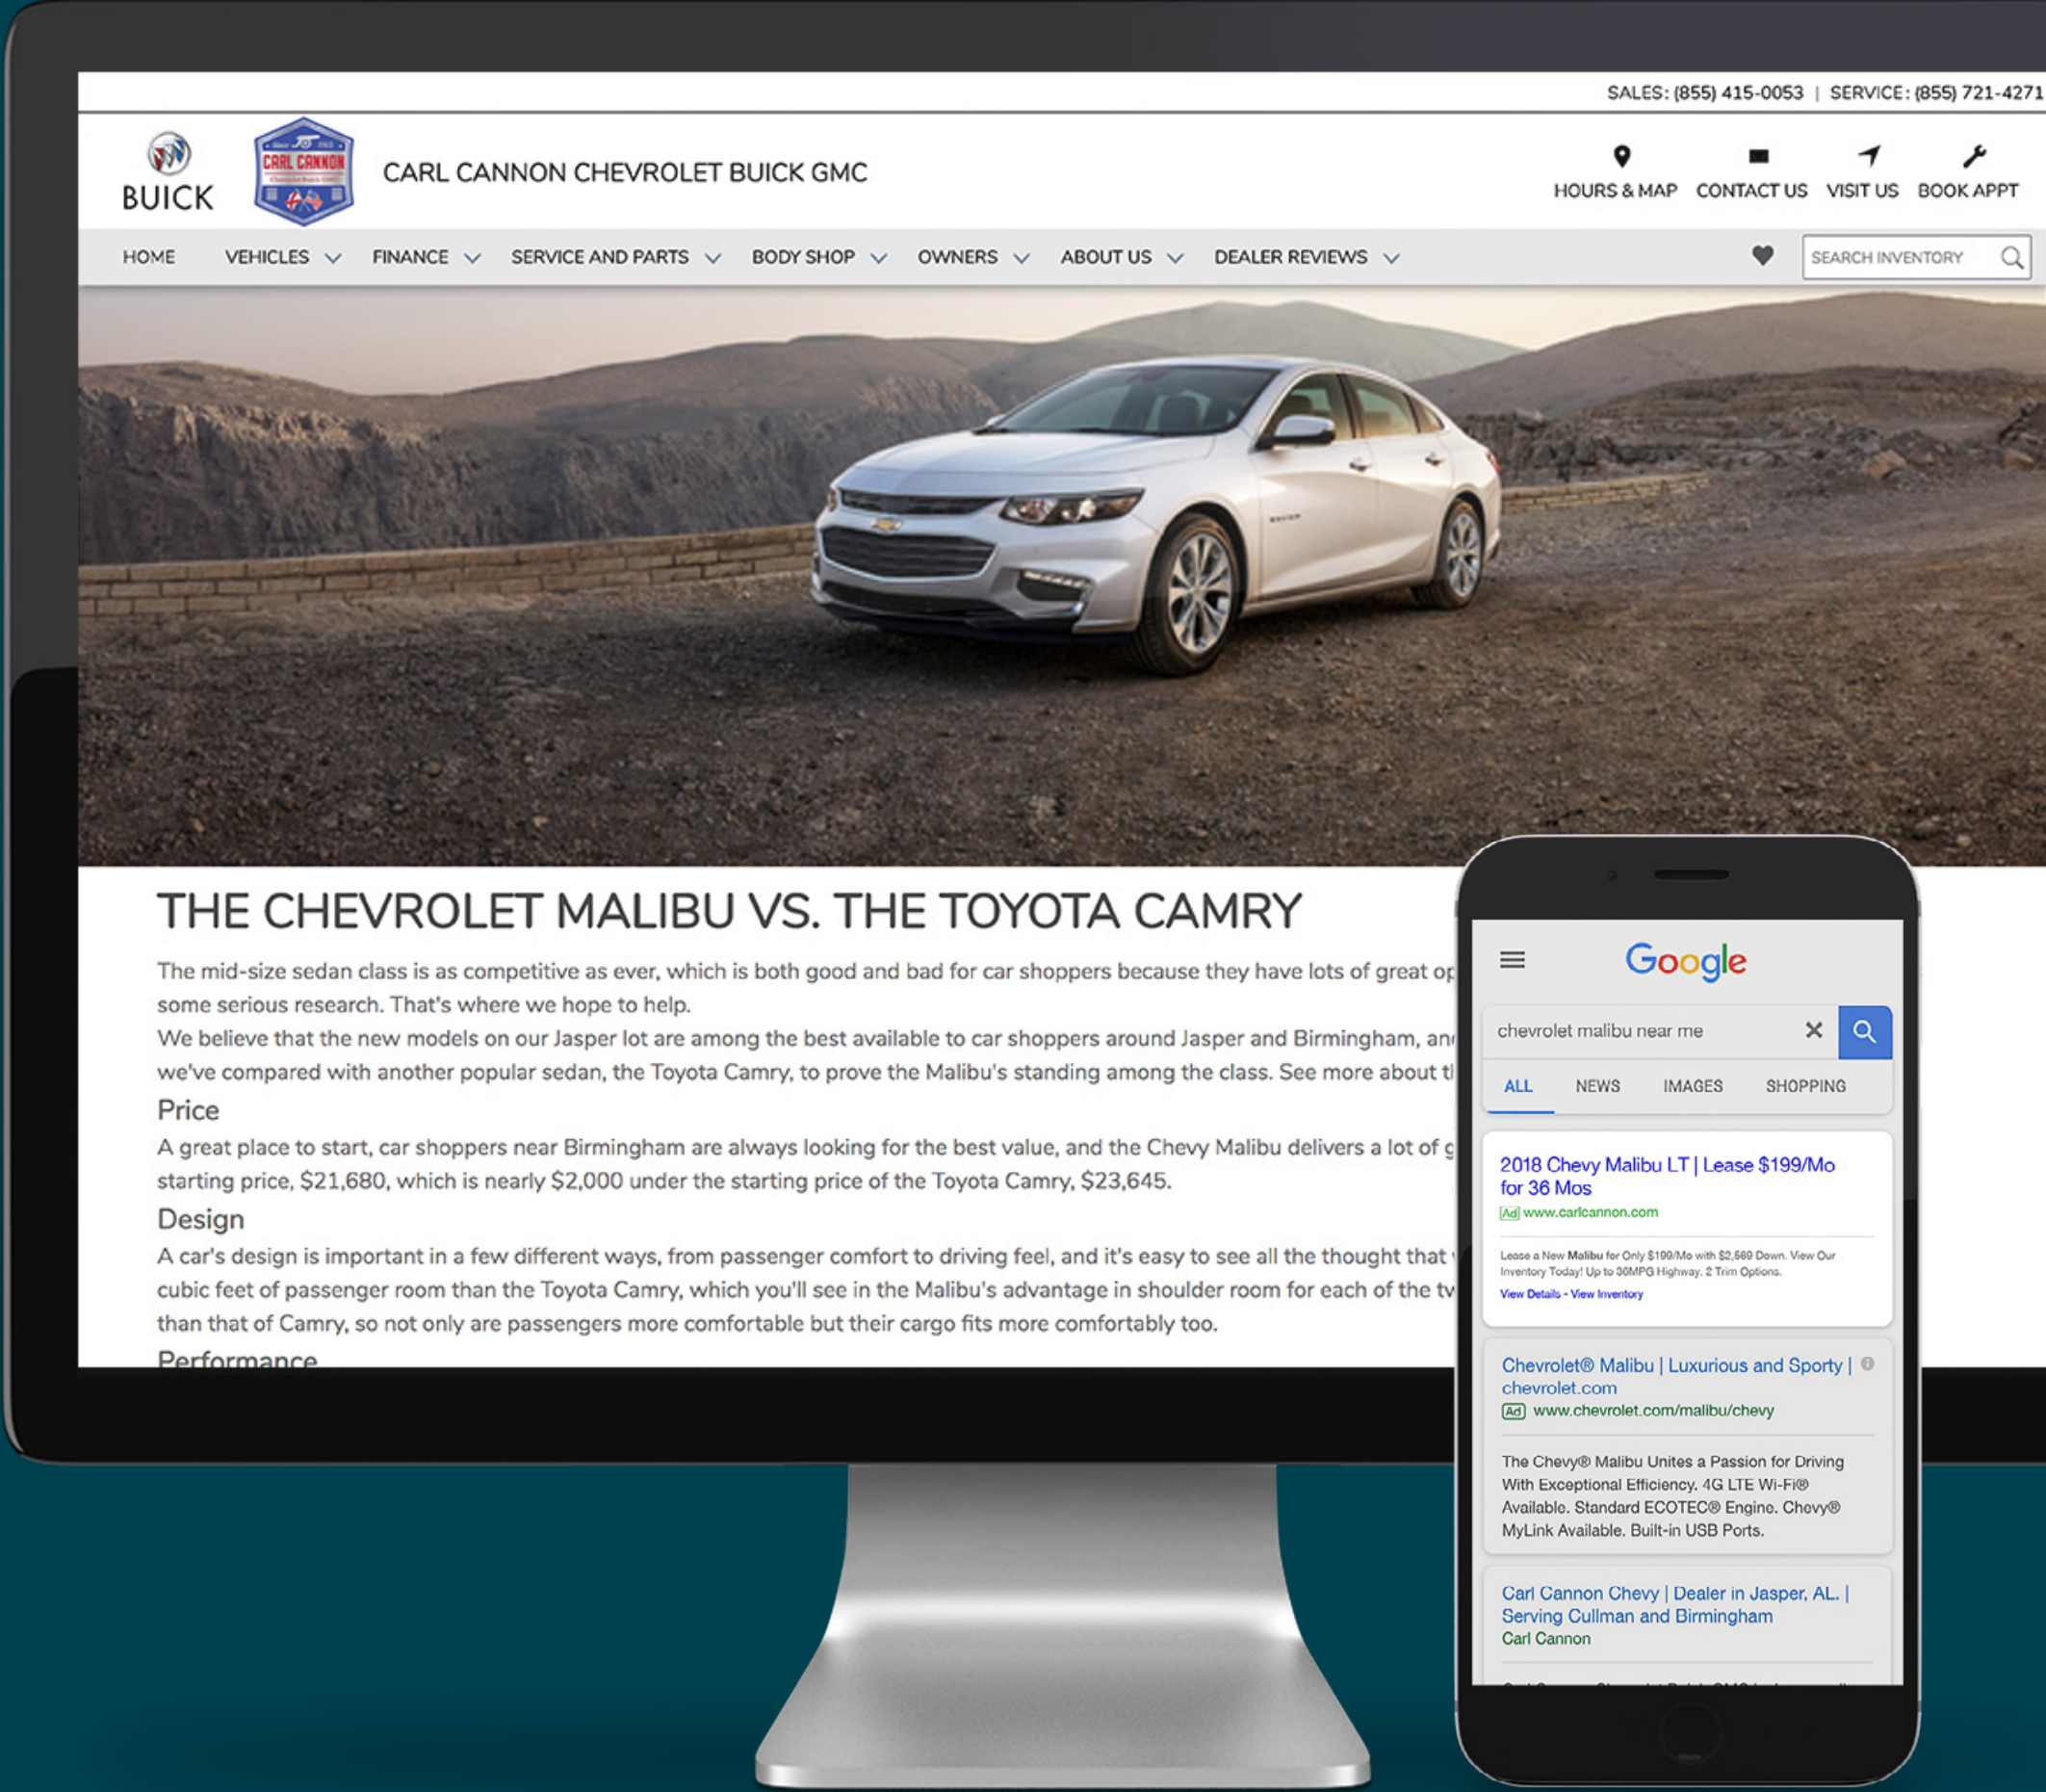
SALES: (855) 415-0053 | SERVICE: (855) 721-4271

BUICK

CARL CANNON

CARL CANNON CHEVROLET BUICK GMC

HOURS & MAP CONTACT US VISIT US BOOK APPT

HOME VEHICLES FINANCE SERVICE AND PARTS BODY SHOP OWNERS ABOUT US DEALER REVIEWS

SEARCH INVENTORY

THE CHEVROLET MALIBU VS. THE TOYOTA CAMRY

The mid-size sedan class is as competitive as ever, which is both good and bad for car shoppers because they have lots of great op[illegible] some serious research. That's where we hope to help.

We believe that the new models on our Jasper lot are among the best available to car shoppers around Jasper and Birmingham, an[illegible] we've compared with another popular sedan, the Toyota Camry, to prove the Malibu's standing among the class. See more about t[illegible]

Price

A great place to start, car shoppers near Birmingham are always looking for the best value, and the Chevy Malibu delivers a lot of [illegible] starting price, $21,680, which is nearly $2,000 under the starting price of the Toyota Camry, $23,645.

Design

A car's design is important in a few different ways, from passenger comfort to driving feel, and it's easy to see all the thought that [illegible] cubic feet of passenger room than the Toyota Camry, which you'll see in the Malibu's advantage in shoulder room for each of the tw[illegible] than that of Camry, so not only are passengers more comfortable but their cargo fits more comfortably too.

Performance

Google

chevrolet malibu near me

ALL NEWS IMAGES SHOPPING

2018 Chevy Malibu LT | Lease $199/Mo for 36 Mos
Ad www.carlcannon.com
Lease a New Malibu for Only $199/Mo with $2,569 Down. View Our Inventory Today! Up to 36MPG Highway. 2 Trim Options.
View Details - View Inventory

Chevrolet® Malibu | Luxurious and Sporty | chevrolet.com
Ad www.chevrolet.com/malibu/chevy
The Chevy® Malibu Unites a Passion for Driving With Exceptional Efficiency. 4G LTE Wi-Fi® Available. Standard ECOTEC® Engine. Chevy® MyLink Available. Built-in USB Ports.

Carl Cannon Chevy | Dealer in Jasper, AL. | Serving Cullman and Birmingham
Carl Cannon